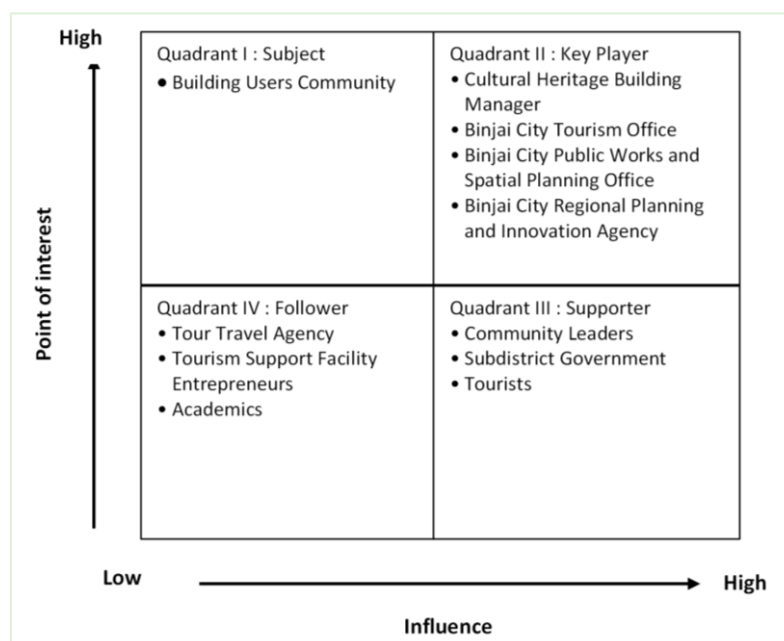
High

Point of interest

| Quadrant I : Subject<br>• Building Users Community | Quadrant II : Key Player<br>• Cultural Heritage Building Manager<br>• Binjai City Tourism Office<br>• Binjai City Public Works and Spatial Planning Office<br>• Binjai City Regional Planning and Innovation Agency |
|---|---|
| Quadrant IV : Follower<br>• Tour Travel Agency<br>• Tourism Support Facility Entrepreneurs<br>• Academics | Quadrant III : Supporter<br>• Community Leaders<br>• Subdistrict Government<br>• Tourists |

Low

High

Influence